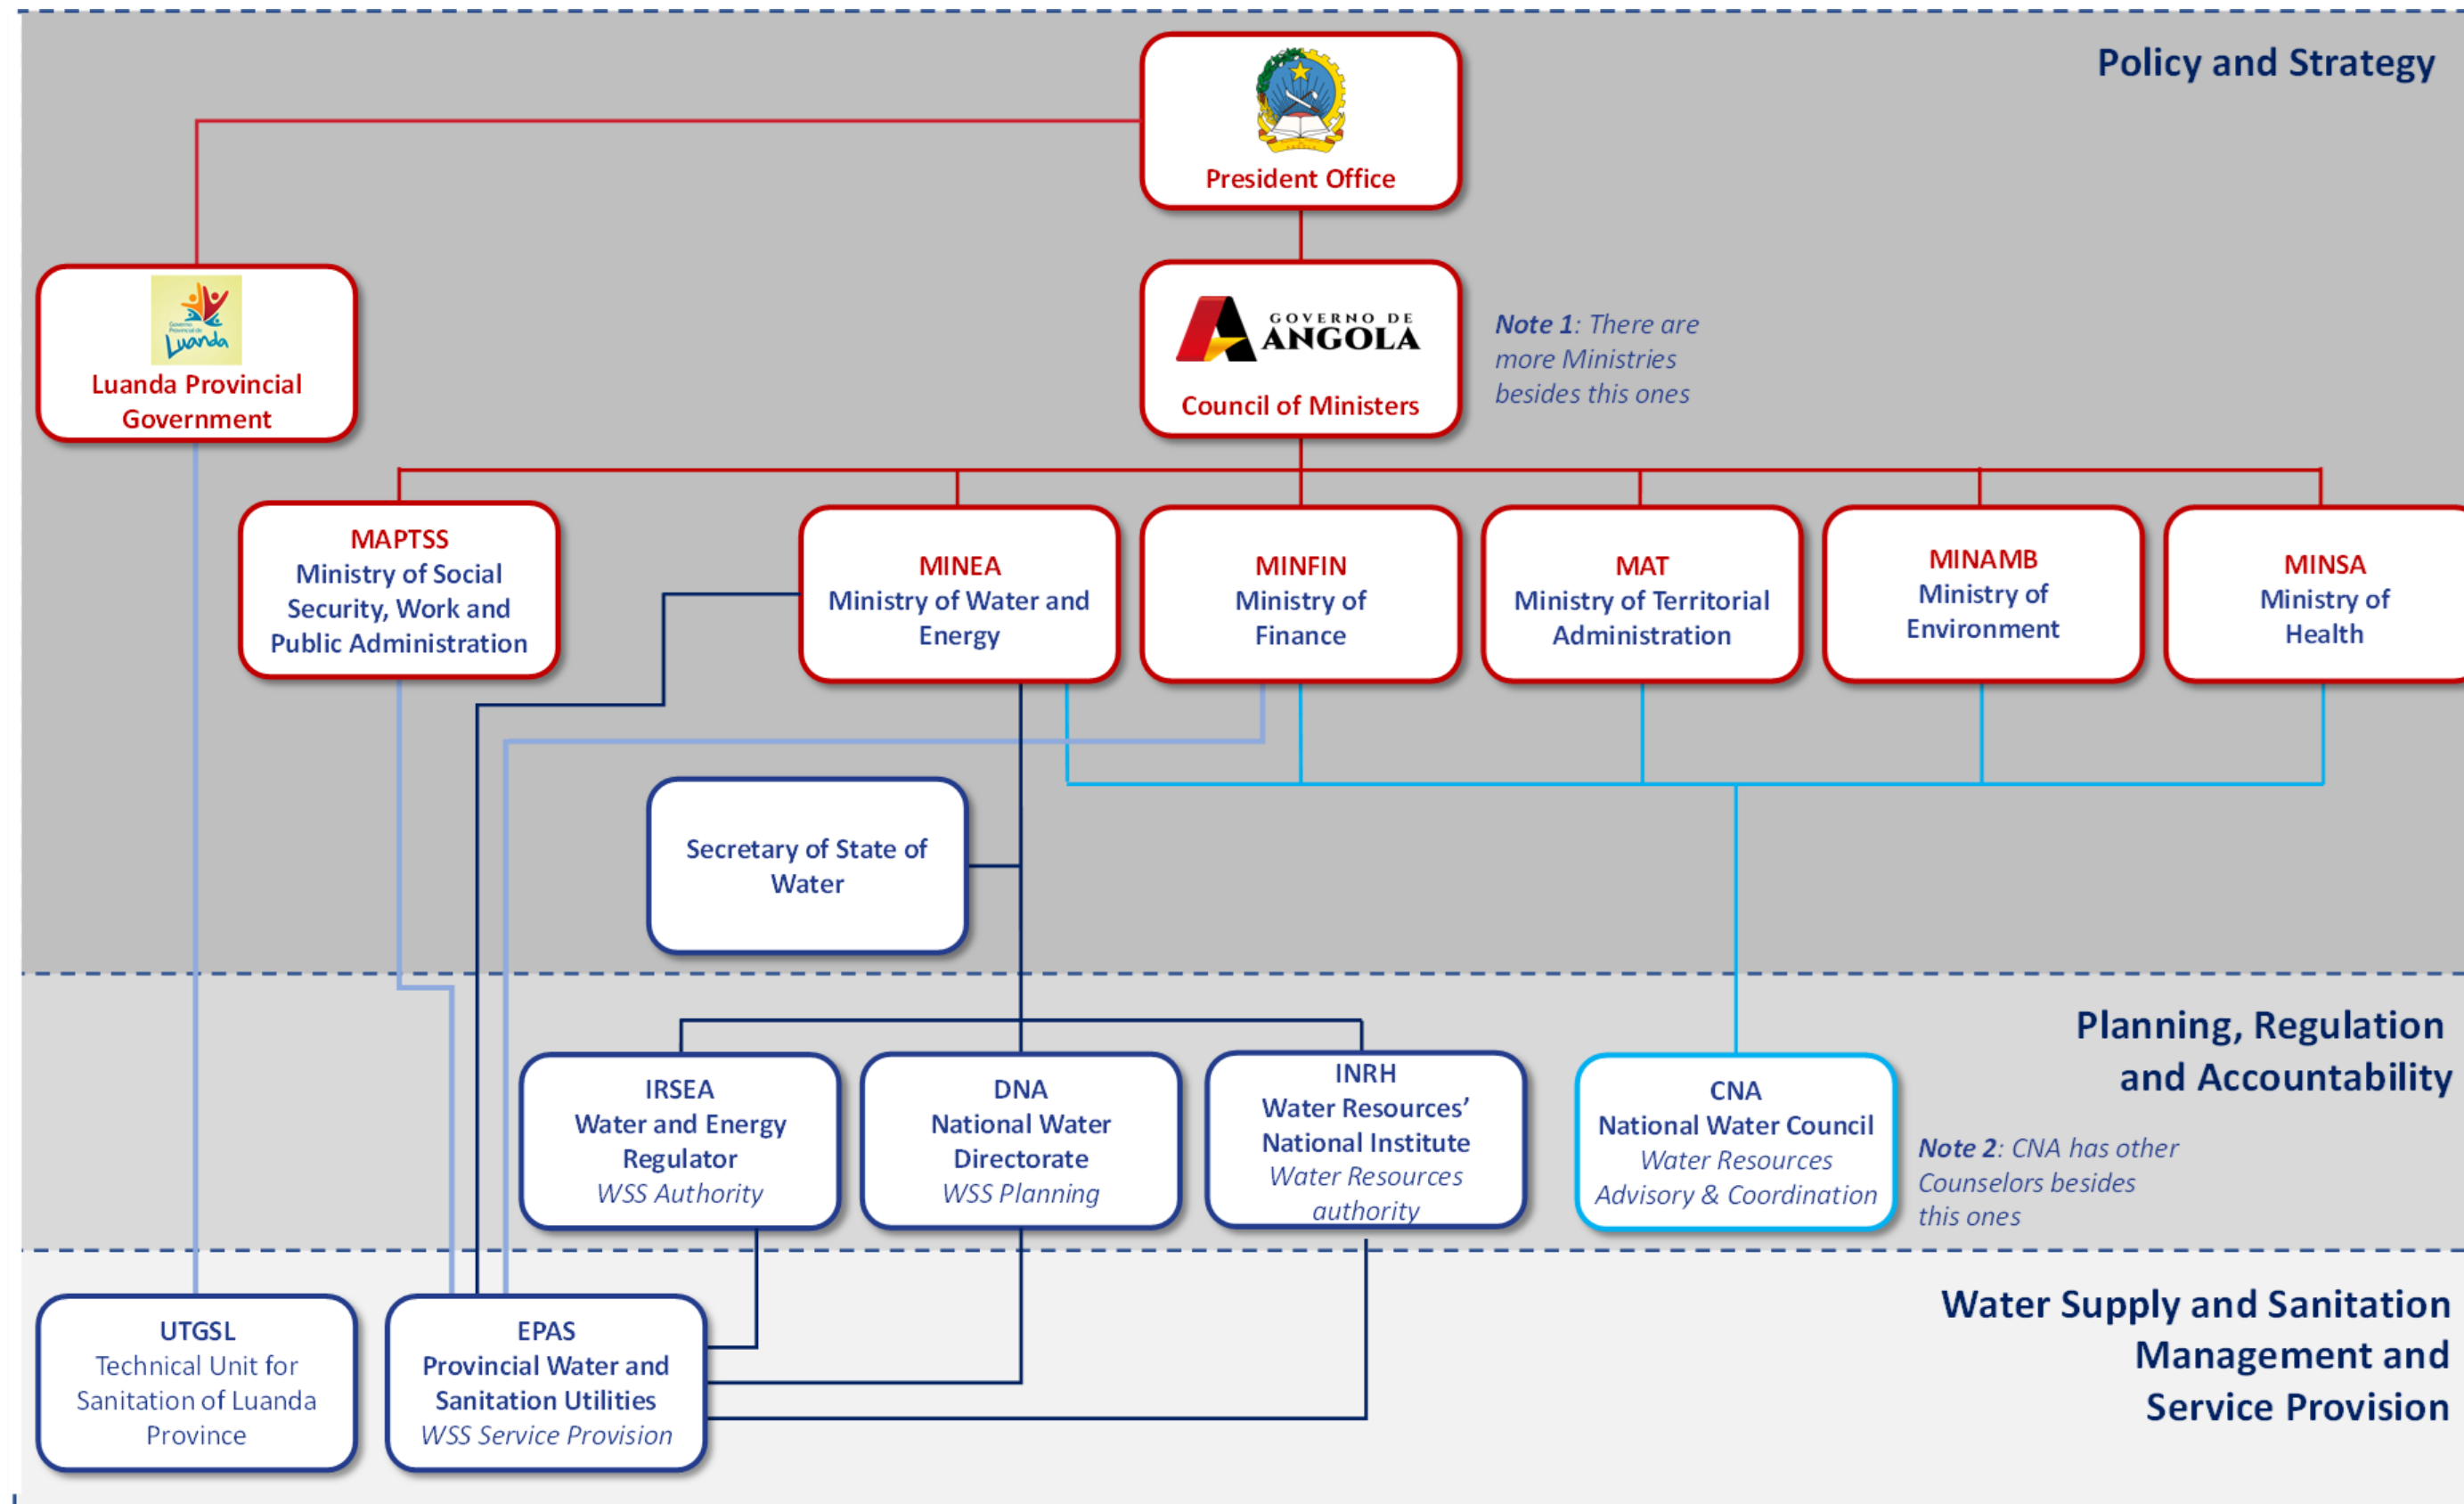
Policy and Strategy

President Office

Luanda Provincial Government

GOVERNO DE ANGOLA

Council of Ministers

Note 1: There are more Ministries besides this ones

MAPTSS
Ministry of Social Security, Work and Public Administration

MINEA
Ministry of Water and Energy

MINFIN
Ministry of Finance

MAT
Ministry of Territorial Administration

MINAMB
Ministry of Environment

MINSA
Ministry of Health

Secretary of State of Water

Planning, Regulation and Accountability

IRSEA
Water and Energy Regulator
WSS Authority

DNA
National Water Directorate
WSS Planning

INRH
Water Resources' National Institute
Water Resources authority

CNA
National Water Council
Water Resources Advisory & Coordination

Note 2: CNA has other Counselors besides this ones

Water Supply and Sanitation Management and Service Provision

UTGSL
Technical Unit for Sanitation of Luanda Province

EPAS
Provincial Water and Sanitation Utilities
WSS Service Provision